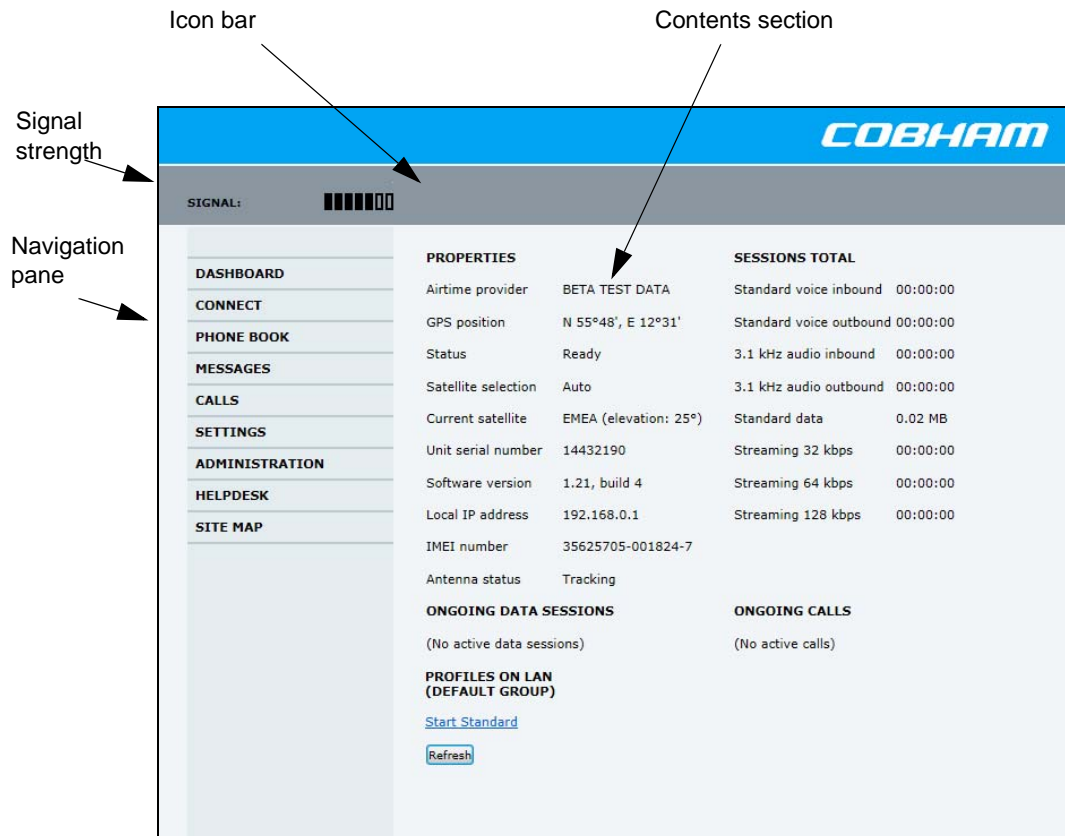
Icon bar

Contents section

Signal strength

Navigation pane

COBHAM

SIGNAL:

DASHBOARD
CONNECT
PHONE BOOK
MESSAGES
CALLS
SETTINGS
ADMINISTRATION
HELPDESK
SITE MAP

PROPERTIES

| | |
|---|---|
| Airtime provider | BETA TEST DATA |
| GPS position | N 55°48', E 12°31' |
| Status | Ready |
| Satellite selection | Auto |
| Current satellite | EMEA (elevation: 25°) |
| Unit serial number | 14432190 |
| Software version | 1.21, build 4 |
| Local IP address | 192.168.0.1 |
| IMEI number | 35625705-001824-7 |
| Antenna status | Tracking |

SESSIONS TOTAL

| | |
|---|---|
| Standard voice inbound | 00:00:00 |
| Standard voice outbound | 00:00:00 |
| 3.1 kHz audio inbound | 00:00:00 |
| 3.1 kHz audio outbound | 00:00:00 |
| Standard data | 0.02 MB |
| Streaming 32 kbps | 00:00:00 |
| Streaming 64 kbps | 00:00:00 |
| Streaming 128 kbps | 00:00:00 |

ONGOING DATA SESSIONS

(No active data sessions)

ONGOING CALLS

(No active calls)

PROFILES ON LAN (DEFAULT GROUP)

Start Standard

Refresh